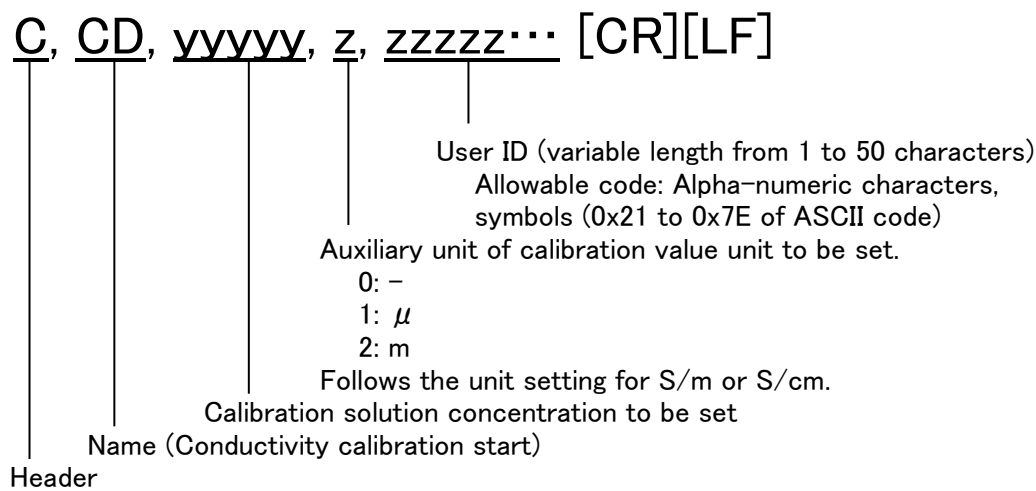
C, CD, yyyyy, z, zzzzz··· [CR][LF]

User ID (variable length from 1 to 50 characters)
Allowable code: Alpha-numeric characters, symbols (0x21 to 0x7E of ASCII code)

Auxiliary unit of calibration value unit to be set.
0: –
1: $\mu$
2: m
Follows the unit setting for S/m or S/cm.

Calibration solution concentration to be set

Name (Conductivity calibration start)

Header